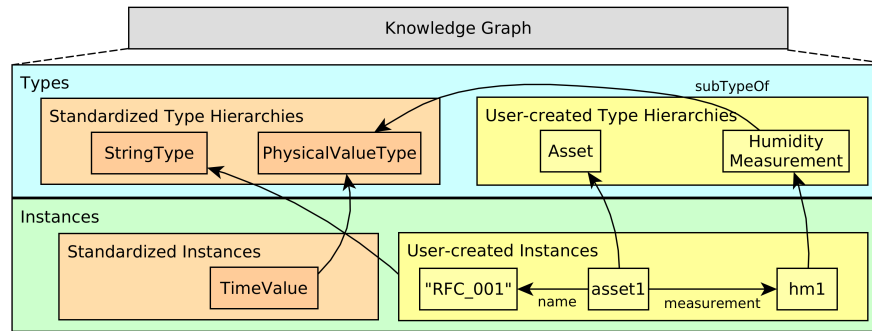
Knowledge Graph

Types

subTypeOf

Standardized Type Hierarchies

StringType

PhysicalValueType

User-created Type Hierarchies

Asset

Humidity Measurement

Instances

Standardized Instances

TimeValue

User-created Instances

"RFC_001"

name

asset1

measurement

hm1